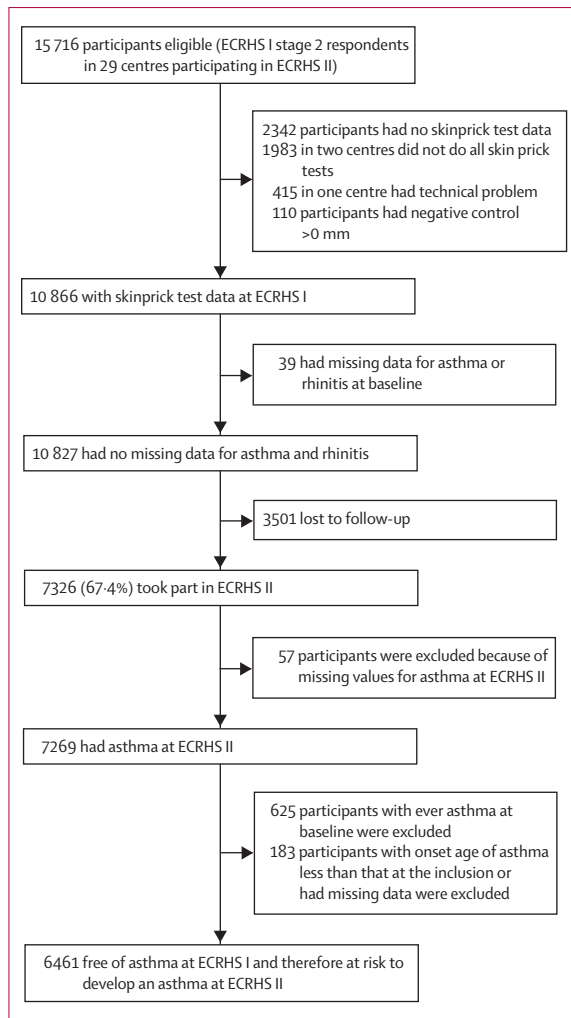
15 716 participants eligible (ECRHS I stage 2 respondents in 29 centres participating in ECRHS II)

2342 participants had no skinprick test data
1983 in two centres did not do all skin prick tests
415 in one centre had technical problem
110 participants had negative control >0 mm

10 866 with skinprick test data at ECRHS I

39 had missing data for asthma or rhinitis at baseline

10 827 had no missing data for asthma and rhinitis

3501 lost to follow-up

7326 (67·4%) took part in ECRHS II

57 participants were excluded because of missing values for asthma at ECRHS II

7269 had asthma at ECRHS II

625 participants with ever asthma at baseline were excluded
183 participants with onset age of asthma less than that at the inclusion or had missing data were excluded

6461 free of asthma at ECRHS I and therefore at risk to develop an asthma at ECRHS II